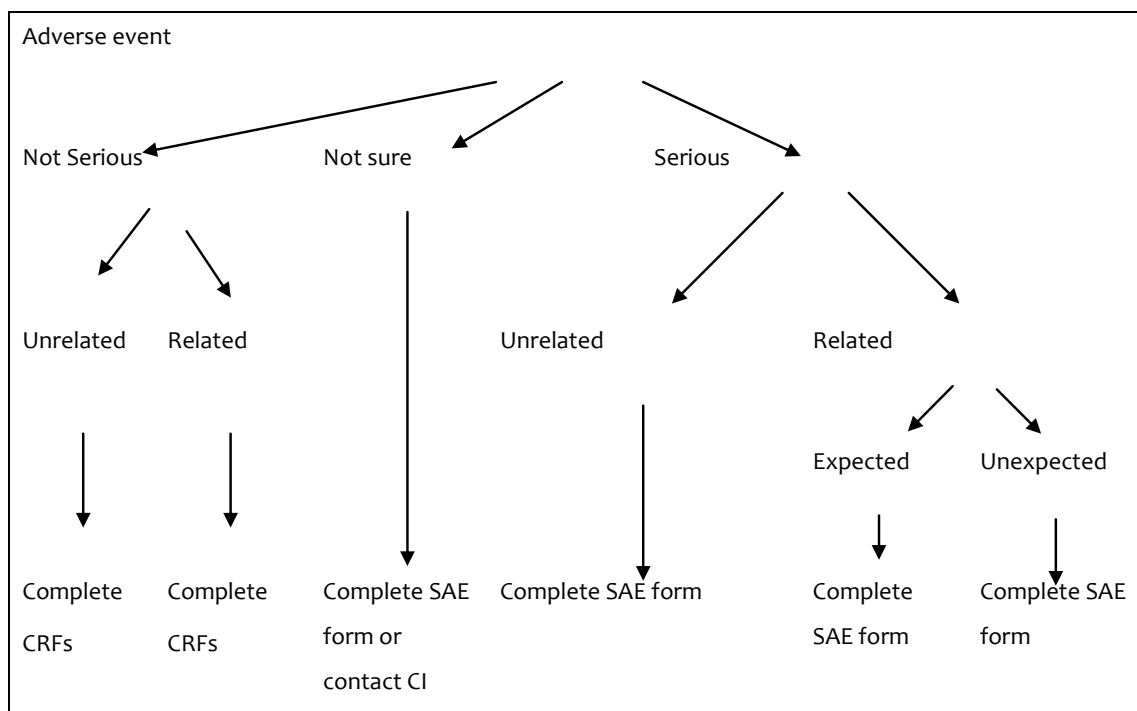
Adverse event

Not Serious

Not sure

Serious

Unrelated

Related

Unrelated

Related

Expected

Unexpected

Complete CRFs

Complete CRFs

Complete SAE form or contact CI

Complete SAE form

Complete SAE form

Complete SAE form